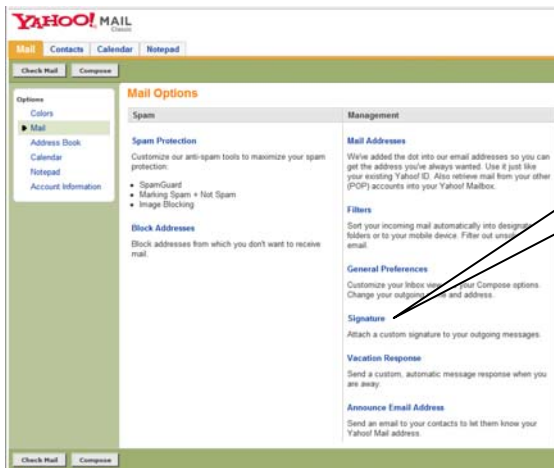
YAHOO! MAIL
Classic

Mail | Contacts | Calendar | Notepad

Check Mail | Compose

Options
Colors
Mail
Address Book
Calendar
Notepad
Account Information

Mail Options

Spam

Spam Protection

Customize our anti-spam tools to maximize your spam protection:

- SpamGuard
- Marking Spam + Not Spam
- Image Blocking

Block Addresses

Block addresses from which you don't want to receive mail.

Management

Mail Addresses

We've added the dot into our email addresses so you can get the address you've always wanted. Use it just like your existing Yahoo! ID. Also retrieve mail from your other (POP) accounts into your Yahoo! Mailbox.

Filters

Sort your incoming mail automatically into designat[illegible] folders or to your mobile device. Filter out unso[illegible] email.

General Preferences

Customize your Inbox view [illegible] your Compose options. Change your outgoi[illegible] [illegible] and address.

Signature

Attach a custom signature to your outgoing messages.

Vacation Response

Send a custom, automatic message response when you are away.

Announce Email Address

Send an email to your contacts to let them know your Yahoo! Mail address.

Check Mail | Compose